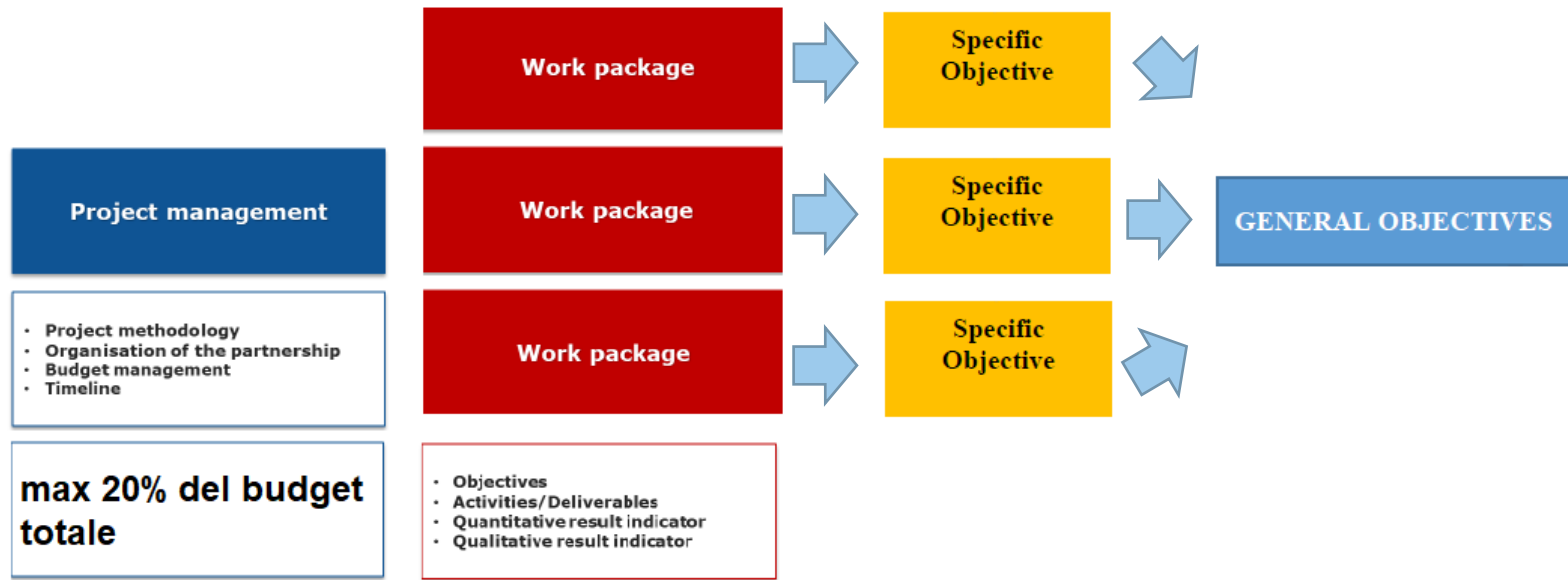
Work package

Specific Objective

Project management

Work package

Specific Objective

GENERAL OBJECTIVES

- Project methodology
- Organisation of the partnership
- Budget management
- Timeline

Work package

Specific Objective

max 20% del budget totale

- Objectives
- Activities/Deliverables
- Quantitative result indicator
- Qualitative result indicator